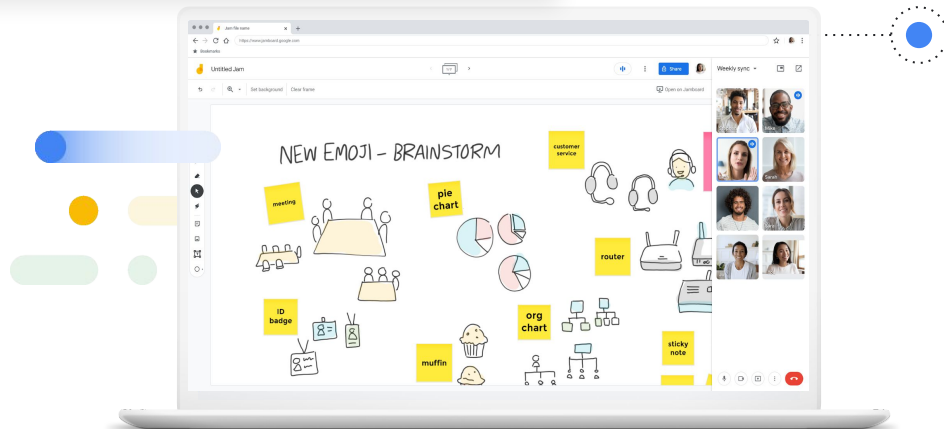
Jam file name

https://www.jamboard.google.com

Bookmarks

Untitled Jam

Share

Weekly sync

Set background

Clear frame

Open on Jamboard

NEW EMOJI - BRAINSTORM

customer service

meeting

pie chart

router

ID badge

org chart

muffin

sticky note

Nika

Sarah